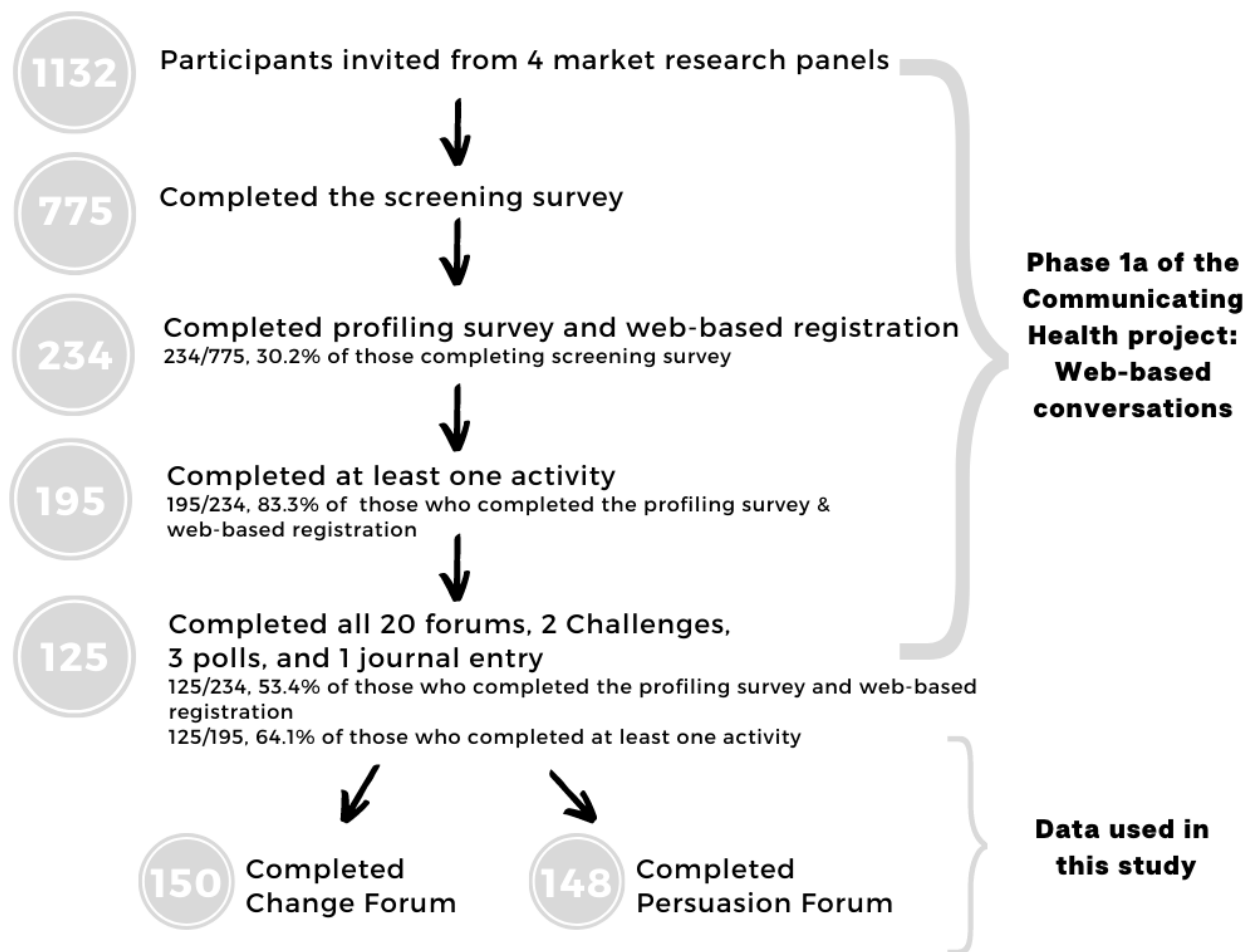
1132 Participants invited from 4 market research panels

775 Completed the screening survey

234 Completed profiling survey and web-based registration
234/775, 30.2% of those completing screening survey

195 Completed at least one activity
195/234, 83.3% of those who completed the profiling survey & web-based registration

125 Completed all 20 forums, 2 Challenges, 3 polls, and 1 journal entry
125/234, 53.4% of those who completed the profiling survey and web-based registration
125/195, 64.1% of those who completed at least one activity

Phase 1a of the Communicating Health project: Web-based conversations

150 Completed Change Forum

148 Completed Persuasion Forum

Data used in this study